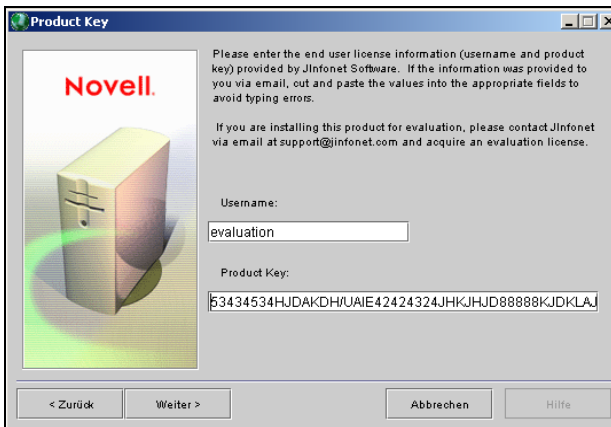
Product Key

Novell.

Please enter the end user license information (username and product key) provided by JInfonet Software. If the information was provided to you via email, cut and paste the values into the appropriate fields to avoid typing errors.

If you are installing this product for evaluation, please contact JInfonet via email at support@jinfonet.com and acquire an evaluation license.

Username:

evaluation

Product Key:

53434534HJDAKDH/UAIE42424324JHKJHJD88888KJDKLAJ

< Zurück

Weiter >

Abbrechen

Hilfe